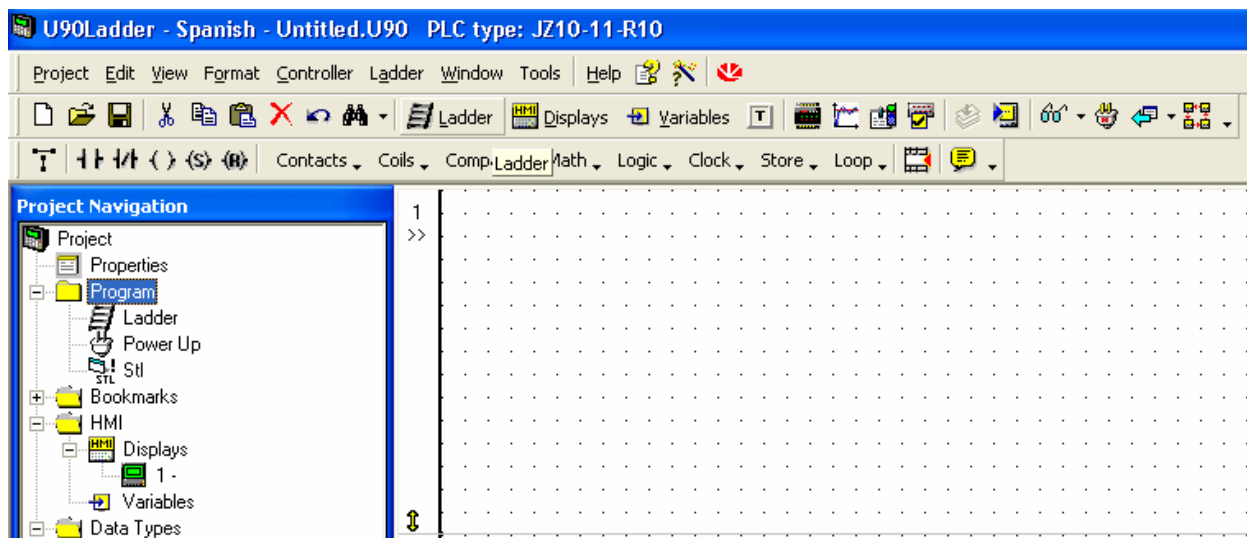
U90Ladder - Spanish - Untitled.U90 PLC type: JZ10-11-R10

Project Edit View Format Controller Ladder Window Tools Help

Ladder Displays Variables T

Contacts Coils Comp Ladder Math Logic Clock Store Loop

Project Navigation

Project
Properties
Program
Ladder
Power Up
STL Stl
Bookmarks
HMI
Displays
1 -
Variables
Data Types

1
>>